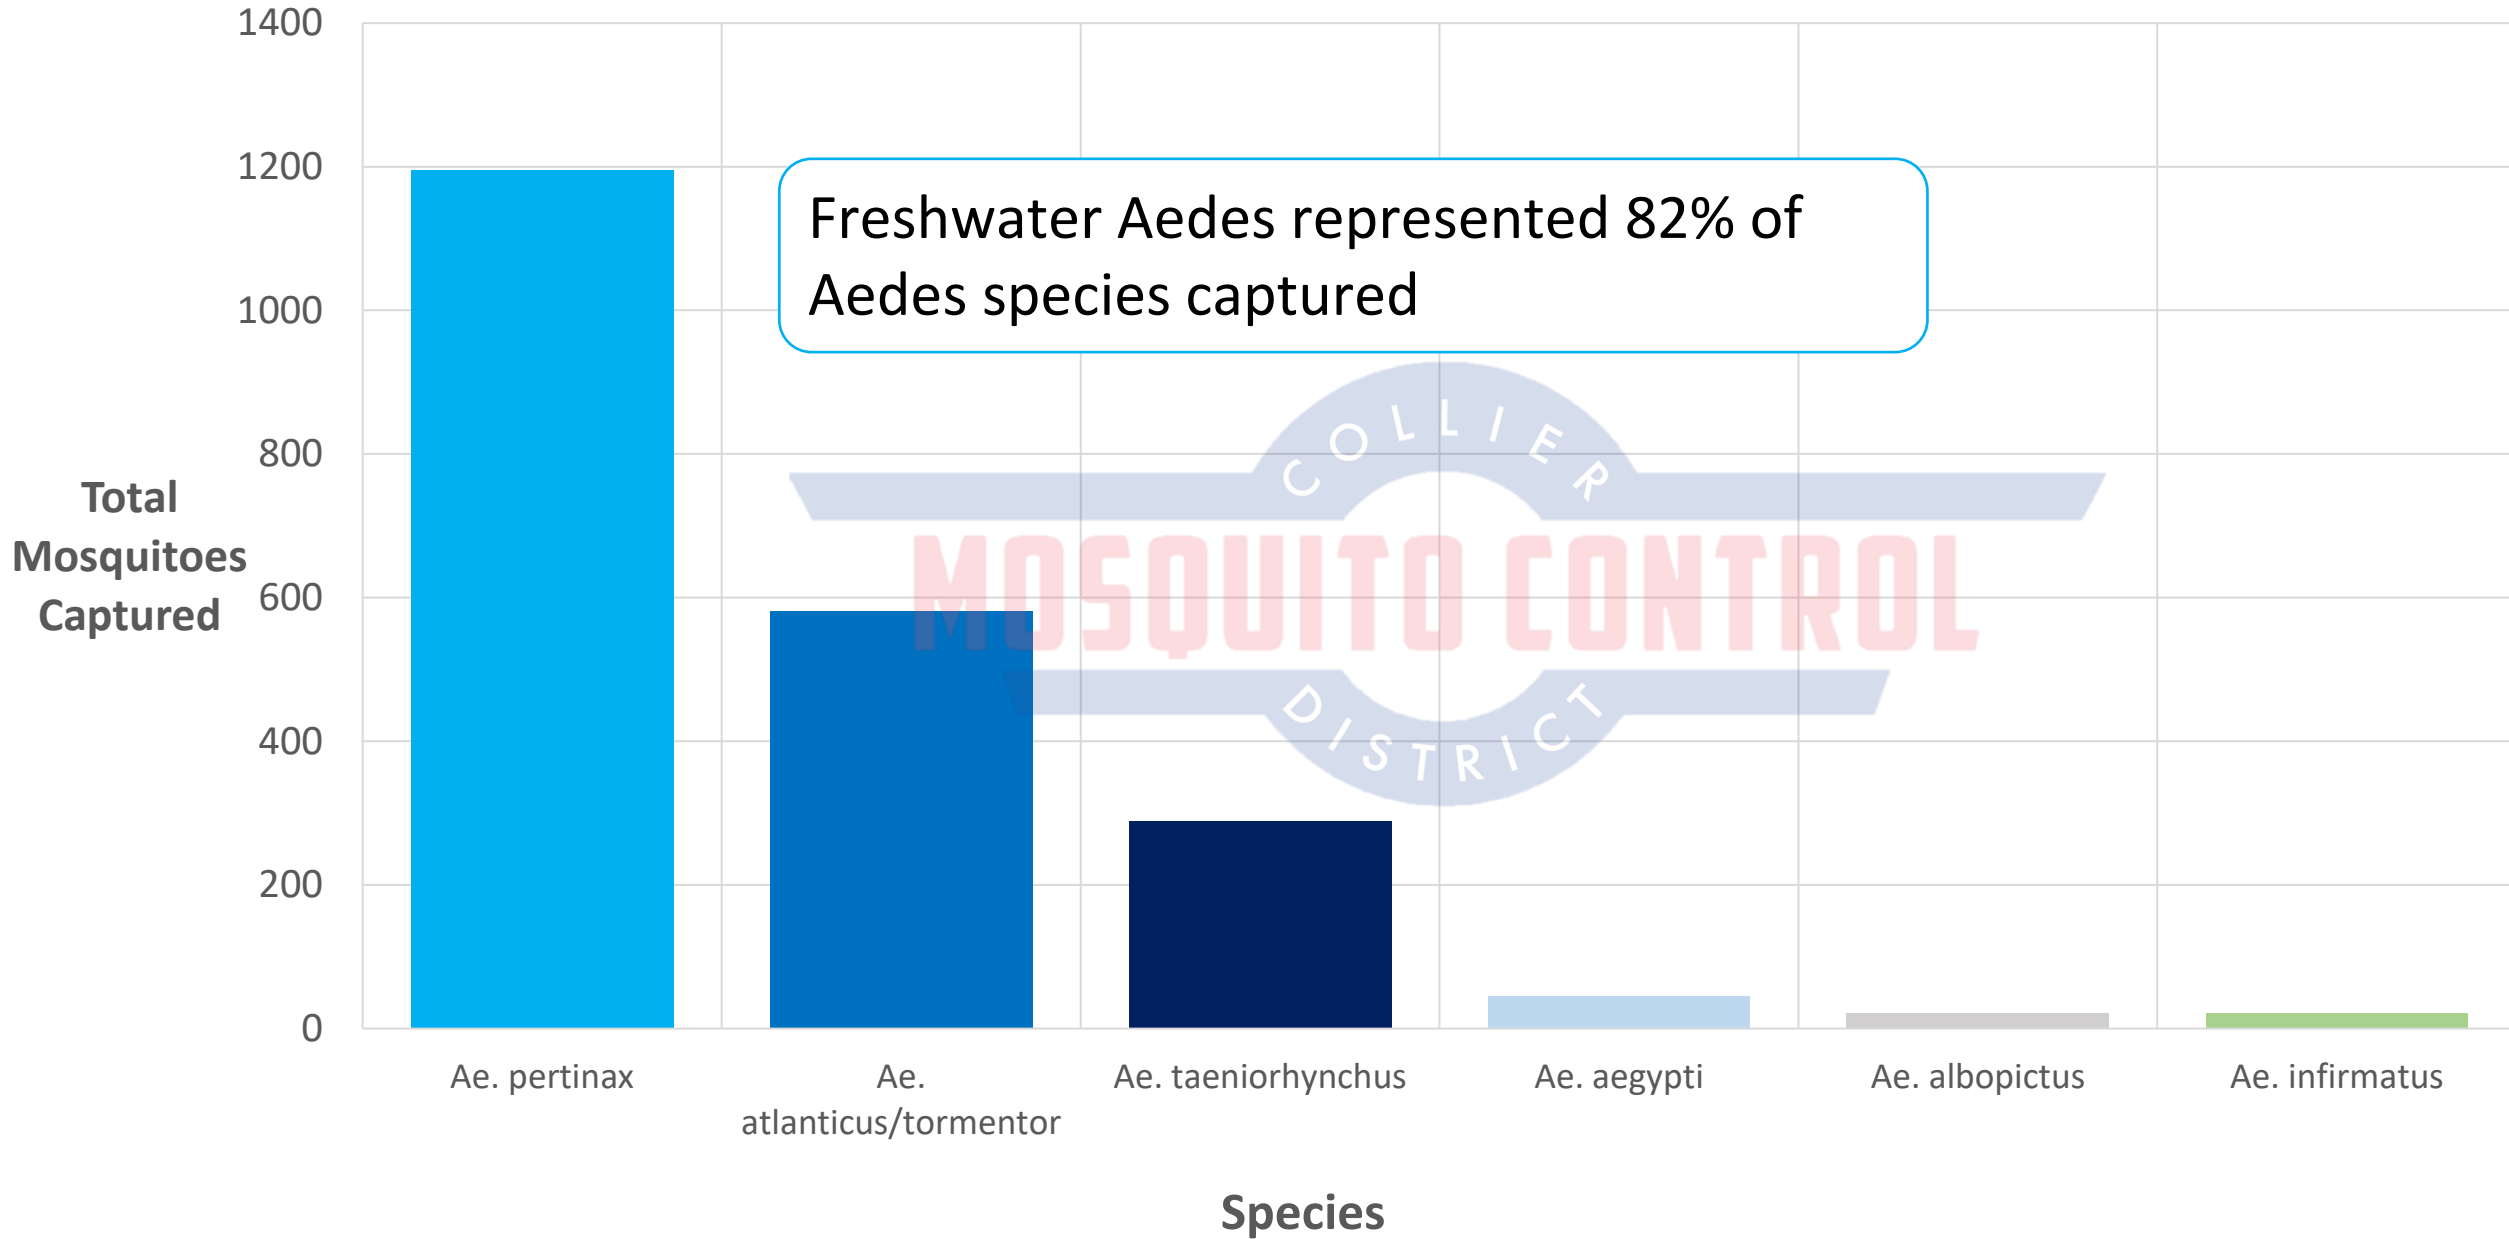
Freshwater Aedes represented 82% of Aedes species captured

COLLIER MOSQUITO CONTROL DISTRICT

Total Mosquitoes Captured

1400
1200
1000
800
600
400
200
0

Ae. pertinax
Ae. atlanticus/tormentor
Ae. taeniorhynchus
Ae. aegypti
Ae. albopictus
Ae. infirmatus

Species